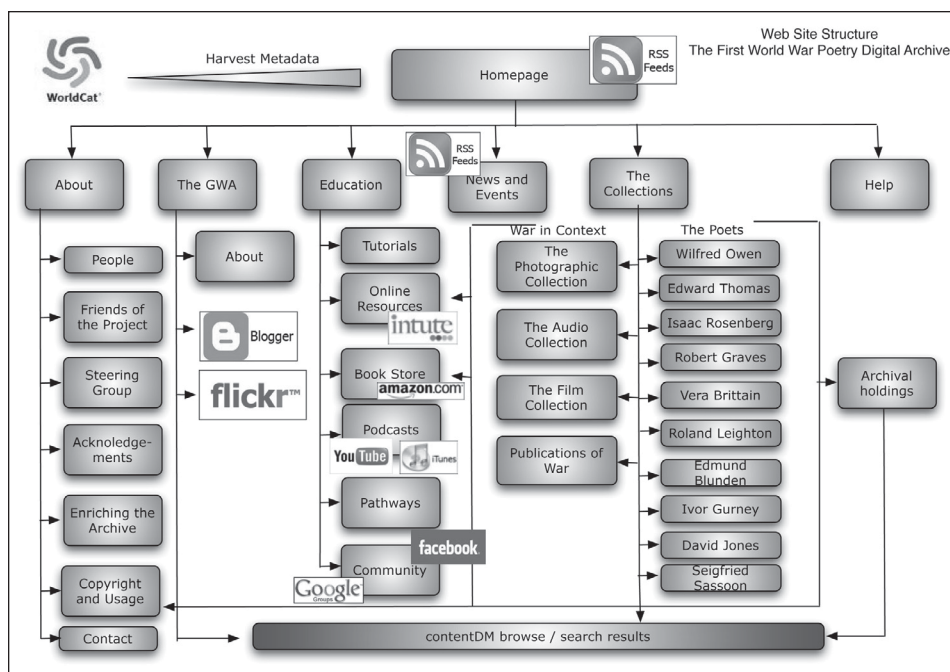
Web Site Structure
The First World War Poetry Digital Archive

WorldCat

Harvest Metadata

Homepage

RSS Feeds

About

The GWA

Education

RSS Feeds

News and Events

The Collections

Help

People

Friends of the Project

Steering Group

Acknoledge-ments

Enriching the Archive

Copyright and Usage

Contact

About

Blogger

flickr

Tutorials

Online Resources

intute

Book Store

amazon.com

Podcasts

YouTube

iTunes

Pathways

facebook

Community

Google Groups

War in Context

The Photographic Collection

The Audio Collection

The Film Collection

Publications of War

The Poets

Wilfred Owen

Edward Thomas

Isaac Rosenberg

Robert Graves

Vera Brittain

Roland Leighton

Edmund Blunden

Ivor Gurney

David Jones

Seigfried Sassoon

Archival holdings

contentDM browse / search results